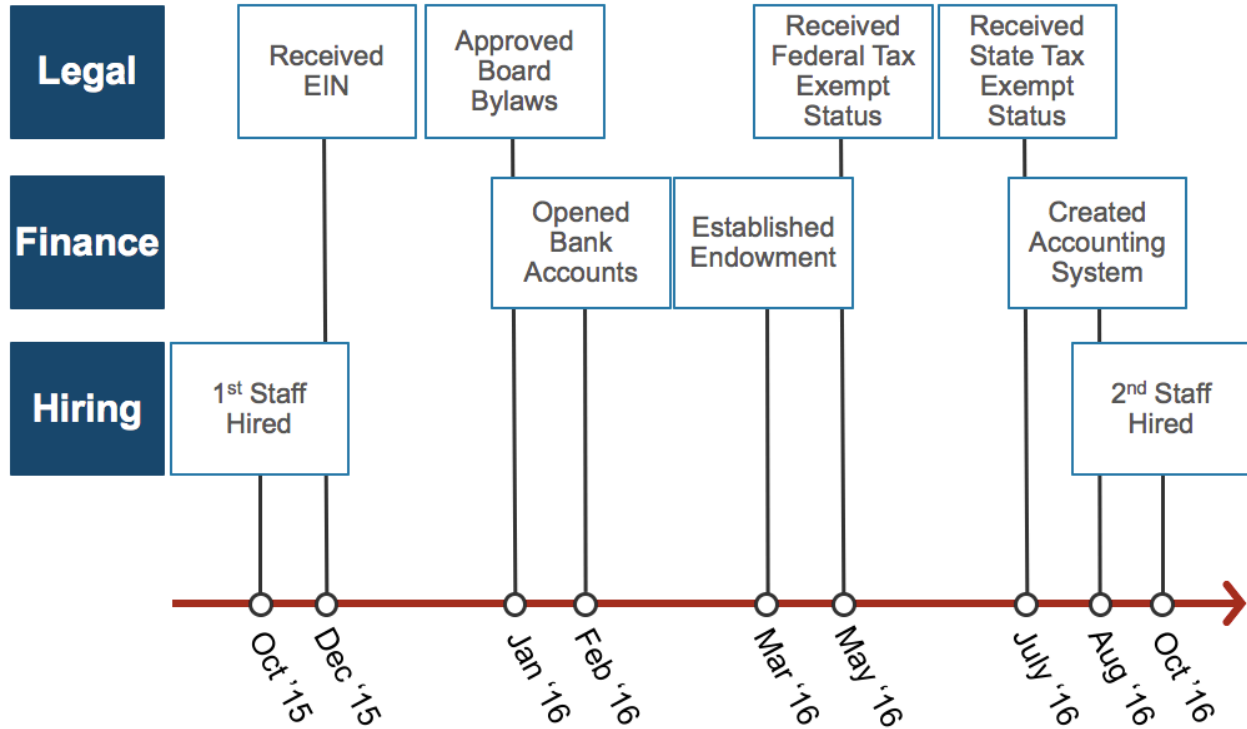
Legal

Received EIN

Approved Board Bylaws

Received Federal Tax Exempt Status

Received State Tax Exempt Status

Finance

Opened Bank Accounts

Established Endowment

Created Accounting System

Hiring

1st Staff Hired

2nd Staff Hired

Oct '15

Dec '15

Jan '16

Feb '16

Mar '16

May '16

July '16

Aug '16

Oct '16